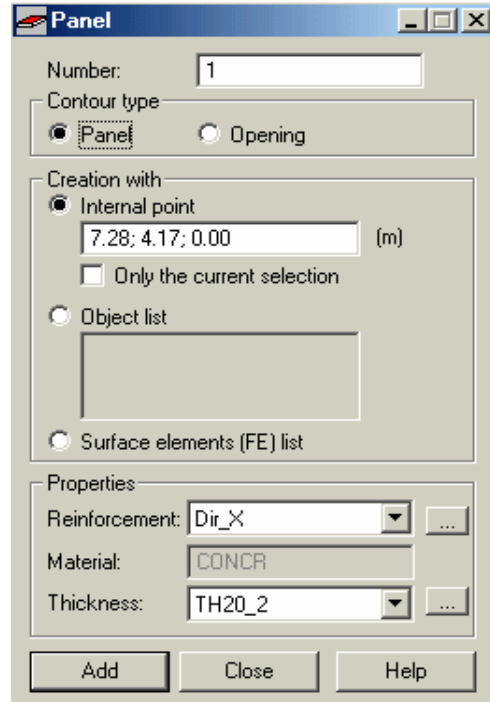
Panel

Number: 1

Contour type

Panel Opening

Creation with

Internal point

7.28; 4.17; 0.00 (m)

Only the current selection

Object list

Surface elements (FE) list

Properties

Reinforcement: Dir_X ...

Material: CONCR

Thickness: TH20_2 ...

Add Close Help